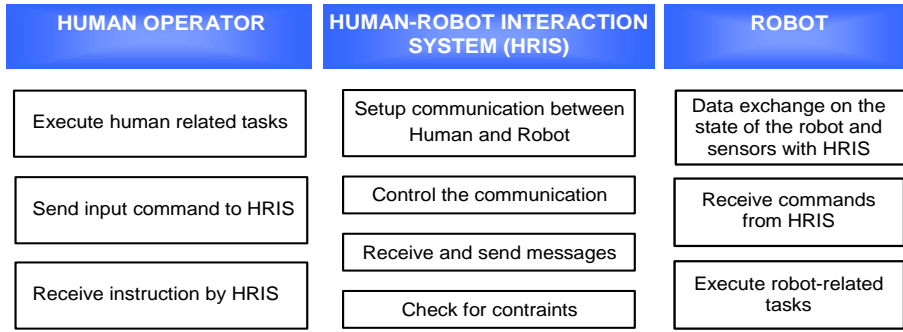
HUMAN OPERATOR

Execute human related tasks

Send input command to HRIS

Receive instruction by HRIS

HUMAN-ROBOT INTERACTION SYSTEM (HRIS)

Setup communication between Human and Robot

Control the communication

Receive and send messages

Check for contraints

ROBOT

Data exchange on the state of the robot and sensors with HRIS

Receive commands from HRIS

Execute robot-related tasks